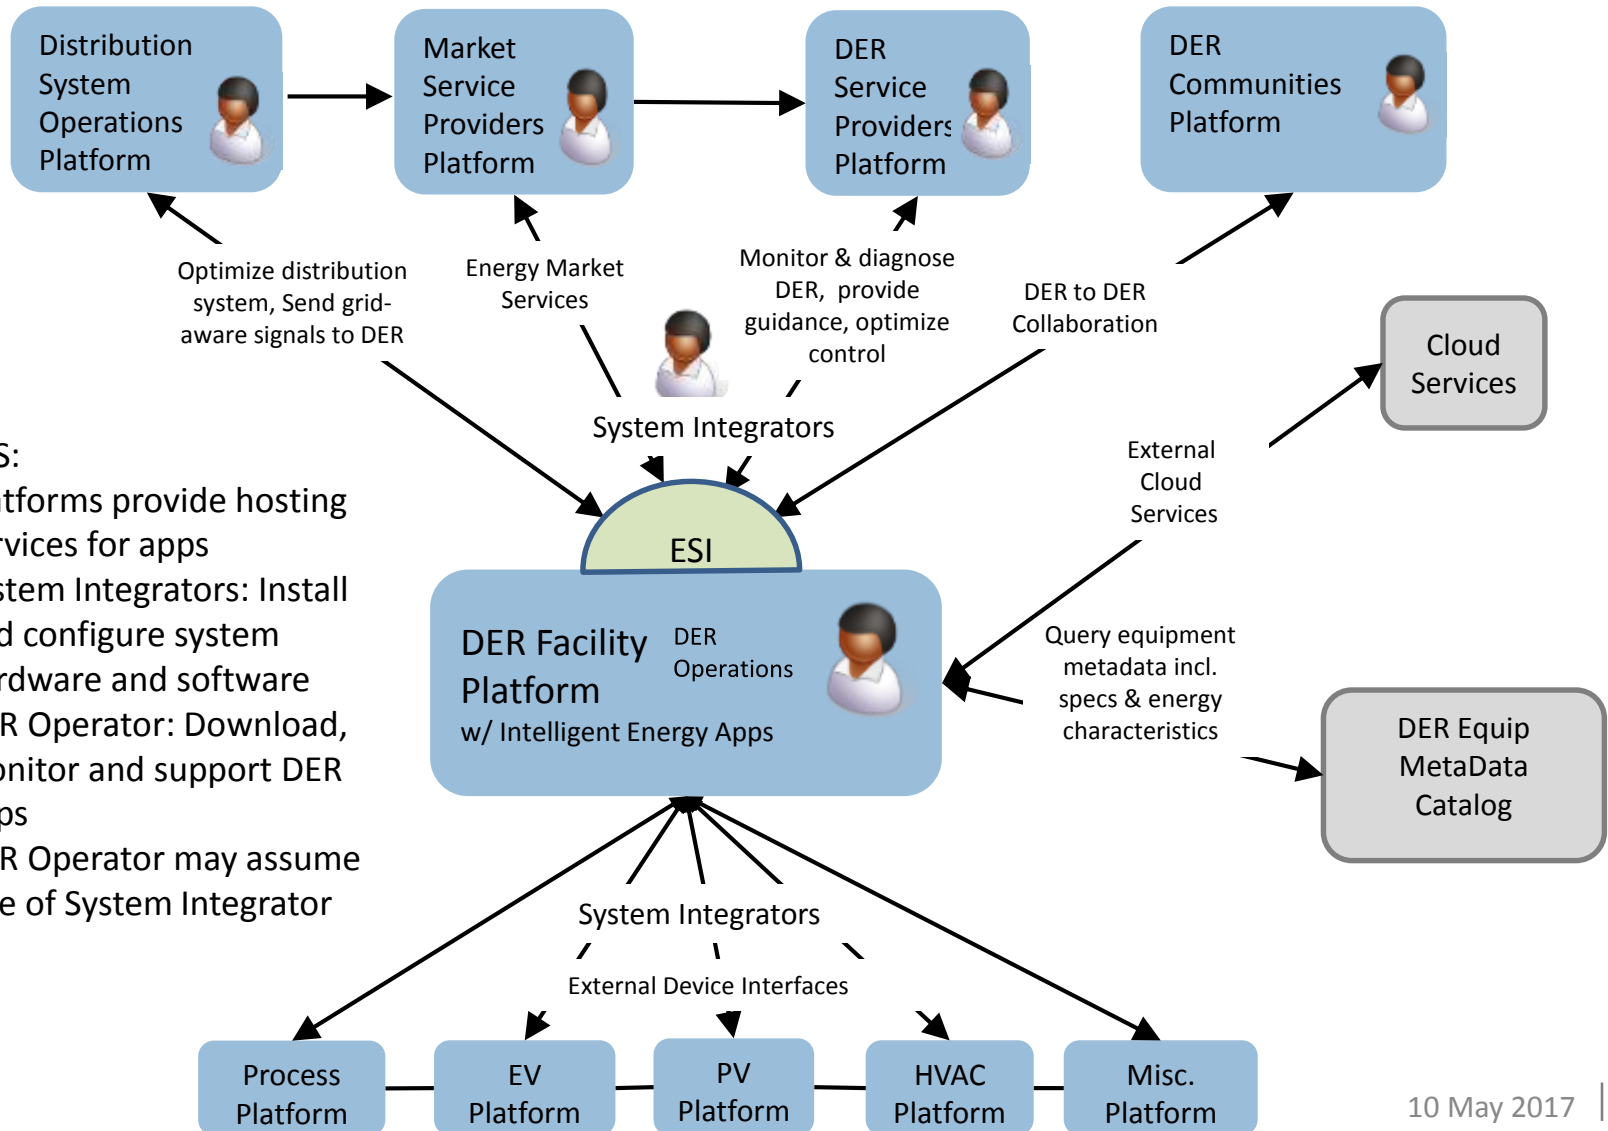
Distribution System Operations Platform

Market Service Providers Platform

DER Service Providers Platform

DER Communities Platform

Optimize distribution system, Send grid-aware signals to DER

Energy Market Services

Monitor & diagnose DER, provide guidance, optimize control

DER to DER Collaboration

Cloud Services

System Integrators

External Cloud Services

S:
tforms provide hosting rvices for apps
stem Integrators: Install d configure system rdware and software
R Operator: Download, onitor and support DER ps
R Operator may assume e of System Integrator

ESI

DER Facility Platform
DER Operations
w/ Intelligent Energy Apps

Query equipment metadata incl. specs & energy characteristics

DER Equip MetaData Catalog

System Integrators

External Device Interfaces

Process Platform

EV Platform

PV Platform

HVAC Platform

Misc. Platform

10 May 2017